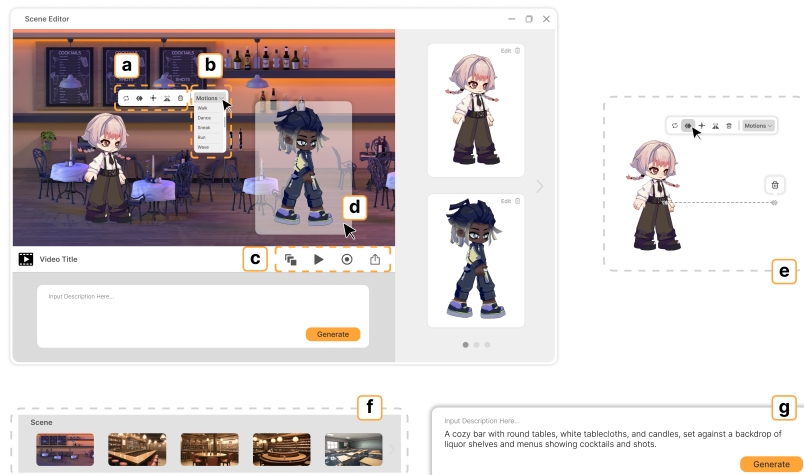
Scene Editor

a

b

Motions

Walk

Dance

Sneak

Run

Wave

d

Video Title

c

Input Description Here...

Generate

Edit

Edit

Motions

e

f

Scene

Input Description Here...

g

A cozy bar with round tables, white tablecloths, and candles, set against a backdrop of liquor shelves and menus showing cocktails and shots.

Generate